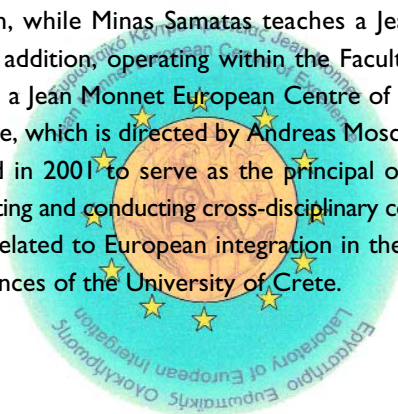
n, while Minas Samatas teaches a Jea
addition, operating within the Facult
a Jean Monnet European Centre of
e, which is directed by Andreas Mosc
d in 2001 to serve as the principal o
ting and conducting cross-disciplinary c
elated to European integration in the
nces of the University of Crete.

Laboratory of European Integration
Εργαστήριο Ευρωπαϊκής Ολοκλήρωσης